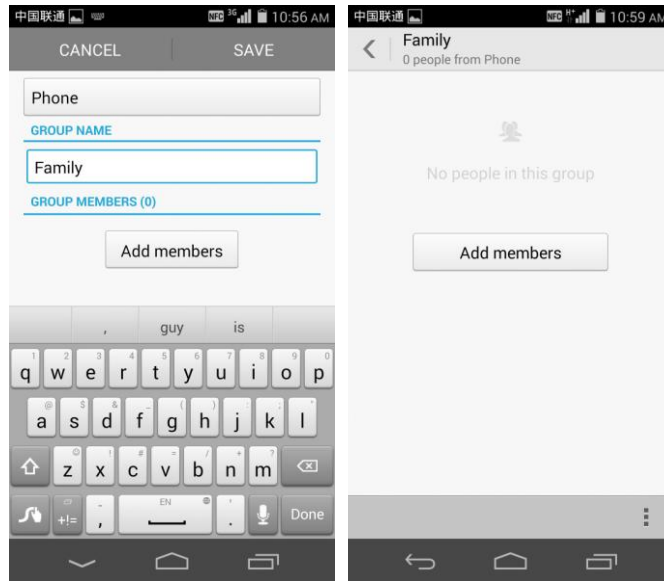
中国联通 NFC 3G 10:56 AM

CANCEL SAVE

Phone

GROUP NAME

Family

GROUP MEMBERS (0)

Add members

, guy is

1 2 3 4 5 6 7 8 9 0
q w e r t y u i o p

@ $ & _ ( ) - '
a s d f g h j k l

! # = / + ?
z x c v b n m

+!= , EN . Done

中国联通 NFC H+ 10:59 AM

Family
0 people from Phone

No people in this group

Add members